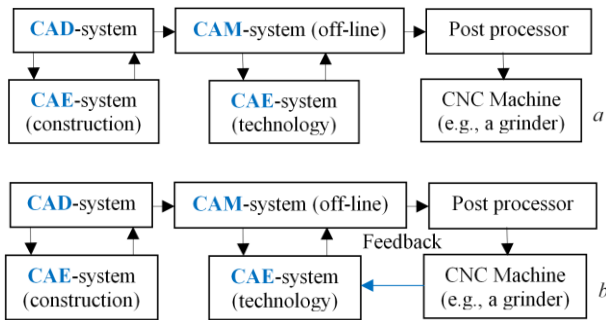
CAD-system
CAM-system (off-line)
Post processor
CAE-system (construction)
CAE-system (technology)
CNC Machine (e.g., a grinder)
a

CAD-system
CAM-system (off-line)
Post processor
Feedback
CAE-system (construction)
CAE-system (technology)
CNC Machine (e.g., a grinder)
b